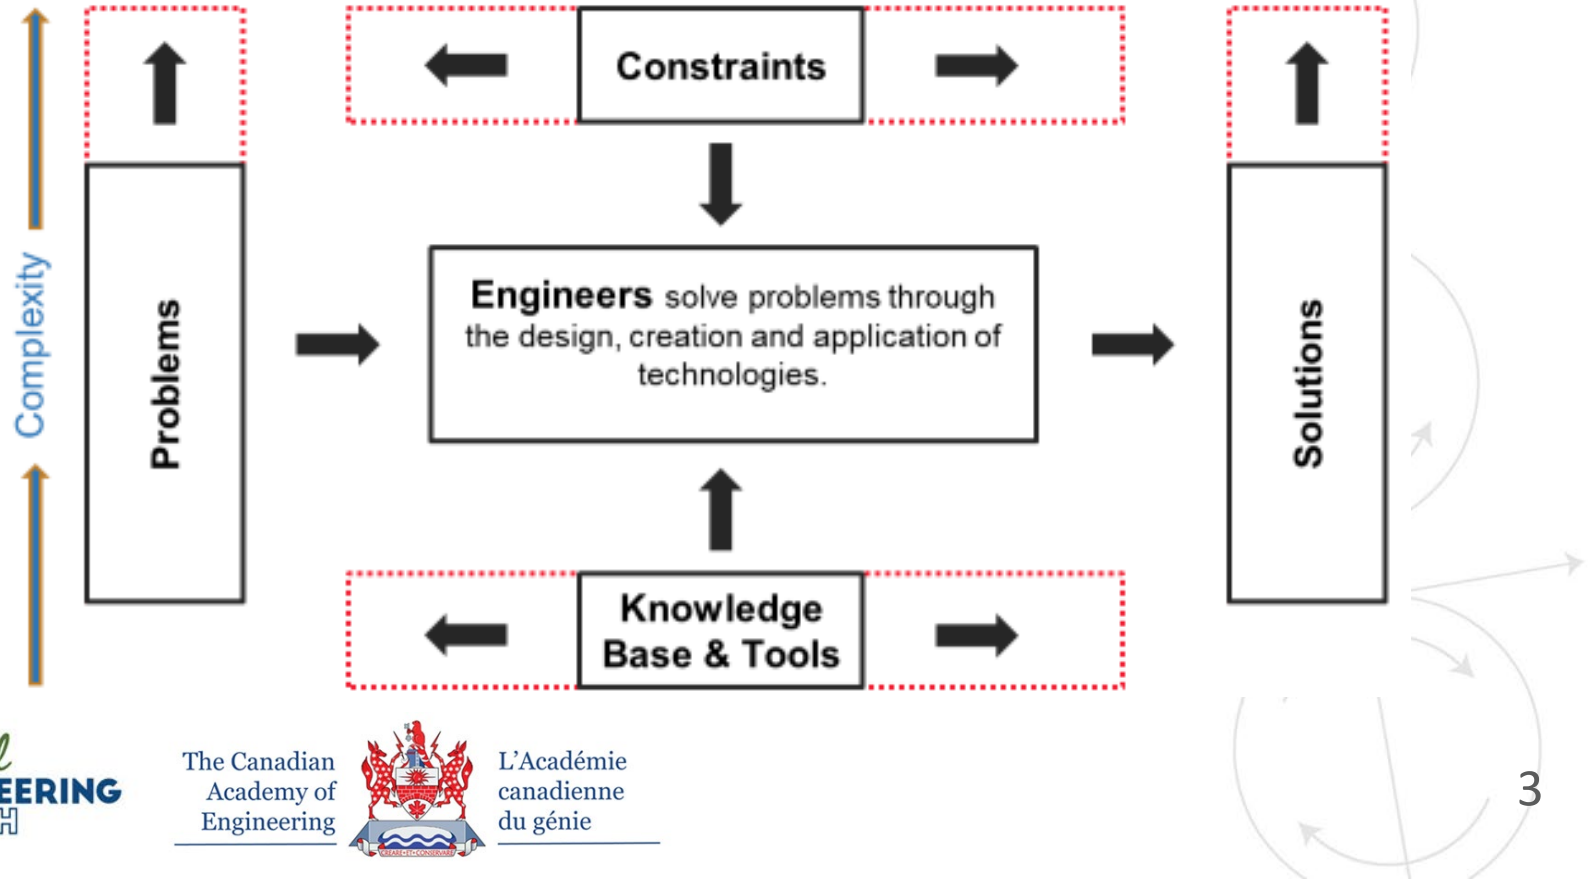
Complexity

Constraints

Problems

Engineers solve problems through the design, creation and application of technologies.

Solutions

Knowledge Base & Tools

EERING

The Canadian Academy of Engineering

L'Académie canadienne du génie

3